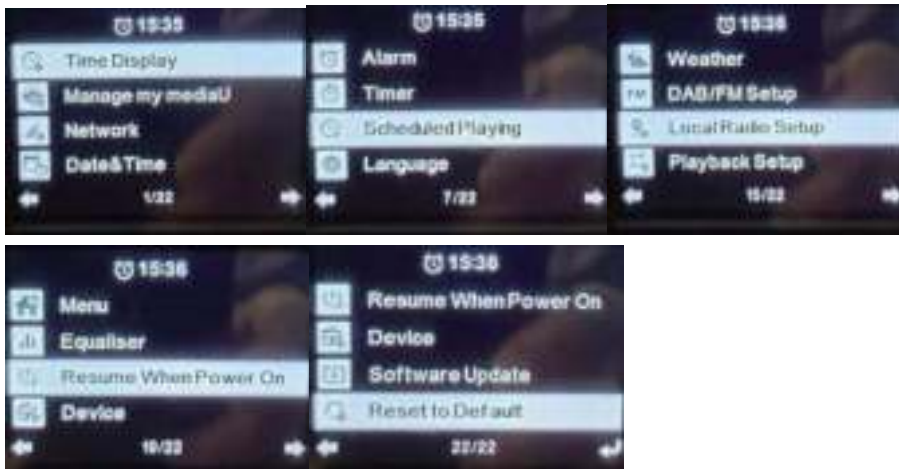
15:35
Time Display
Manage my mediaU
Network
Date&Time
1/22

15:35
Alarm
Timer
Scheduled Playing
Language
7/22

15:36
Weather
DAB/FM Setup
Local Radio Setup
Playback Setup
15/22

15:36
Menu
Equaliser
Resume When Power On
Device
19/22

15:36
Resume When Power On
Device
Software Update
Reset to Default
22/22